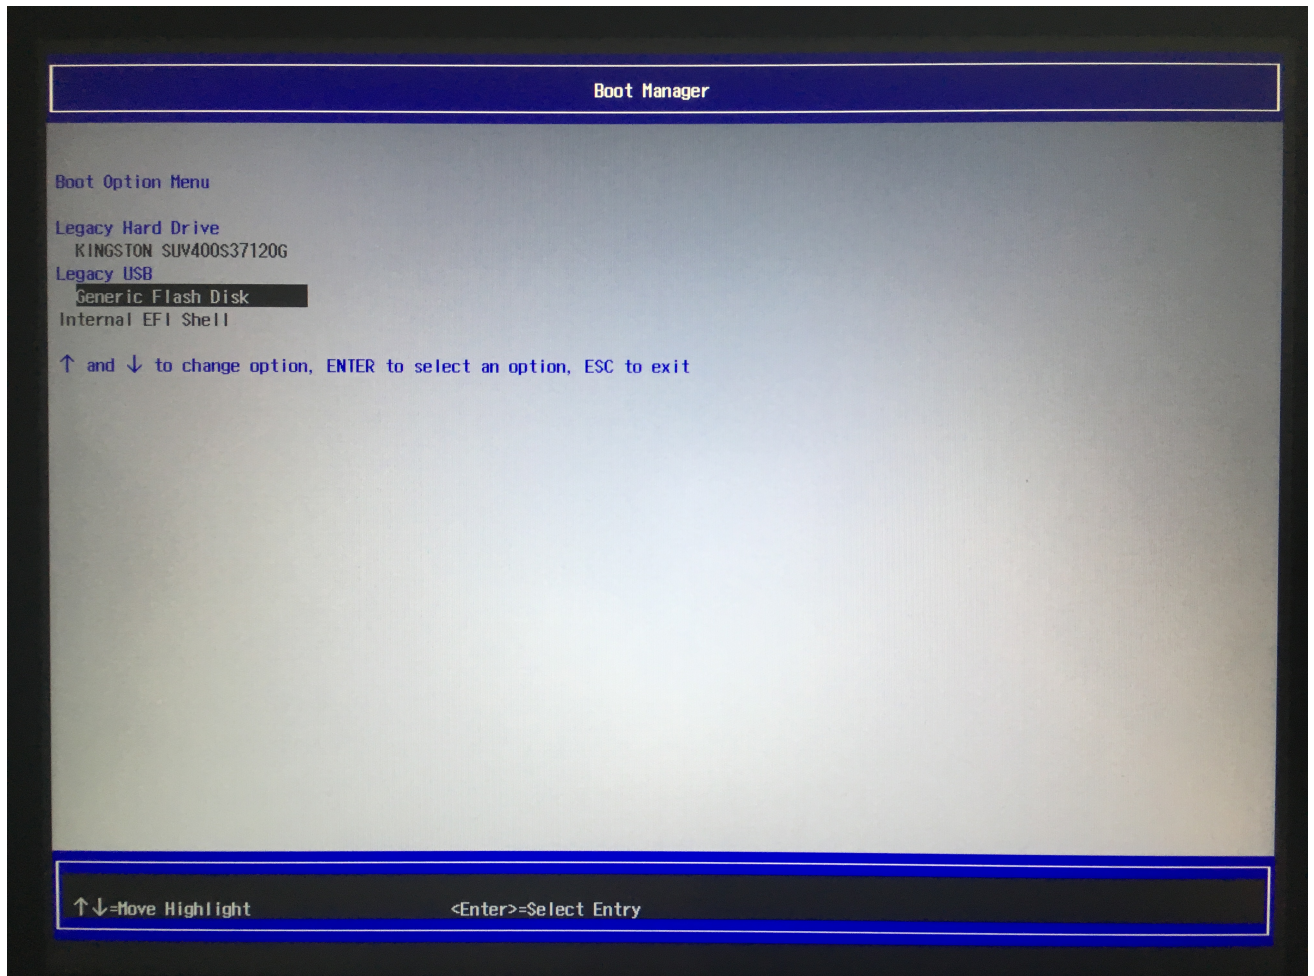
Boot Manager

Boot Option Menu

Legacy Hard Drive
KINGSTON SUV400S37120G
Legacy USB
Generic Flash Disk
Internal EFI Shell

↑ and ↓ to change option, ENTER to select an option, ESC to exit

↑↓=Move Highlight

<Enter>=Select Entry